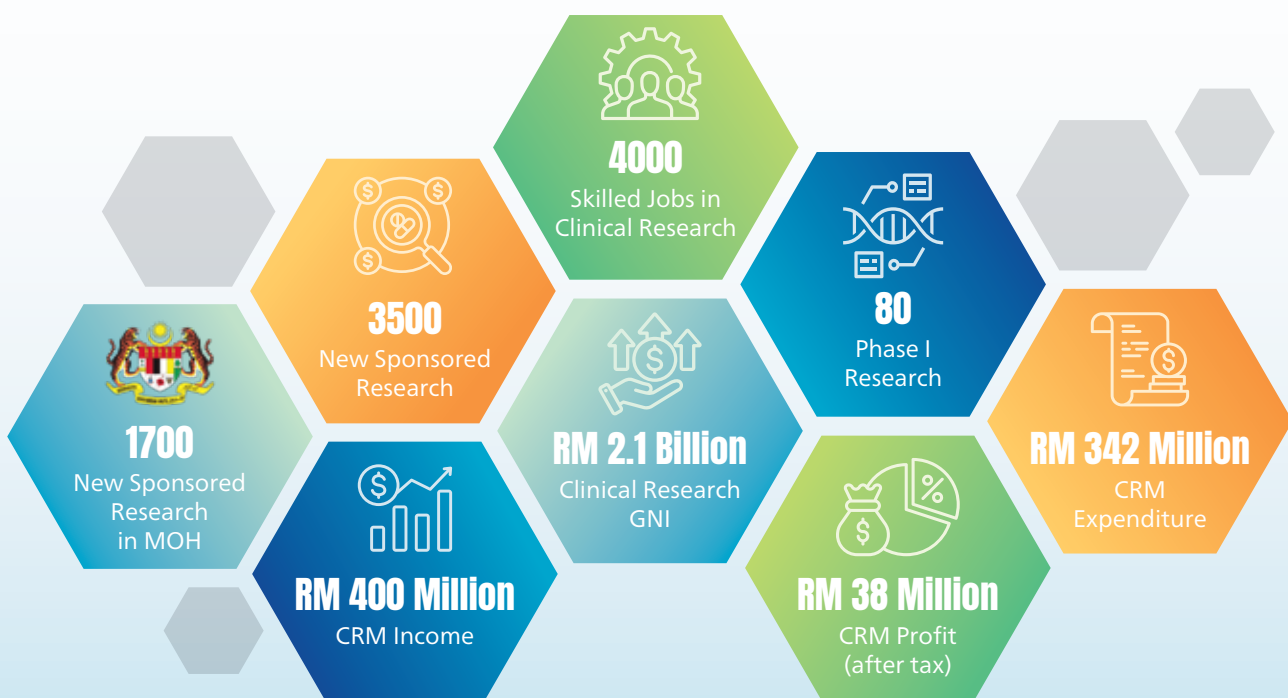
4000
Skilled Jobs in Clinical Research

3500
New Sponsored Research

80
Phase I Research

1700
New Sponsored Research in MOH

RM 2.1 Billion
Clinical Research GNI

RM 342 Million
CRM Expenditure

RM 400 Million
CRM Income

RM 38 Million
CRM Profit (after tax)